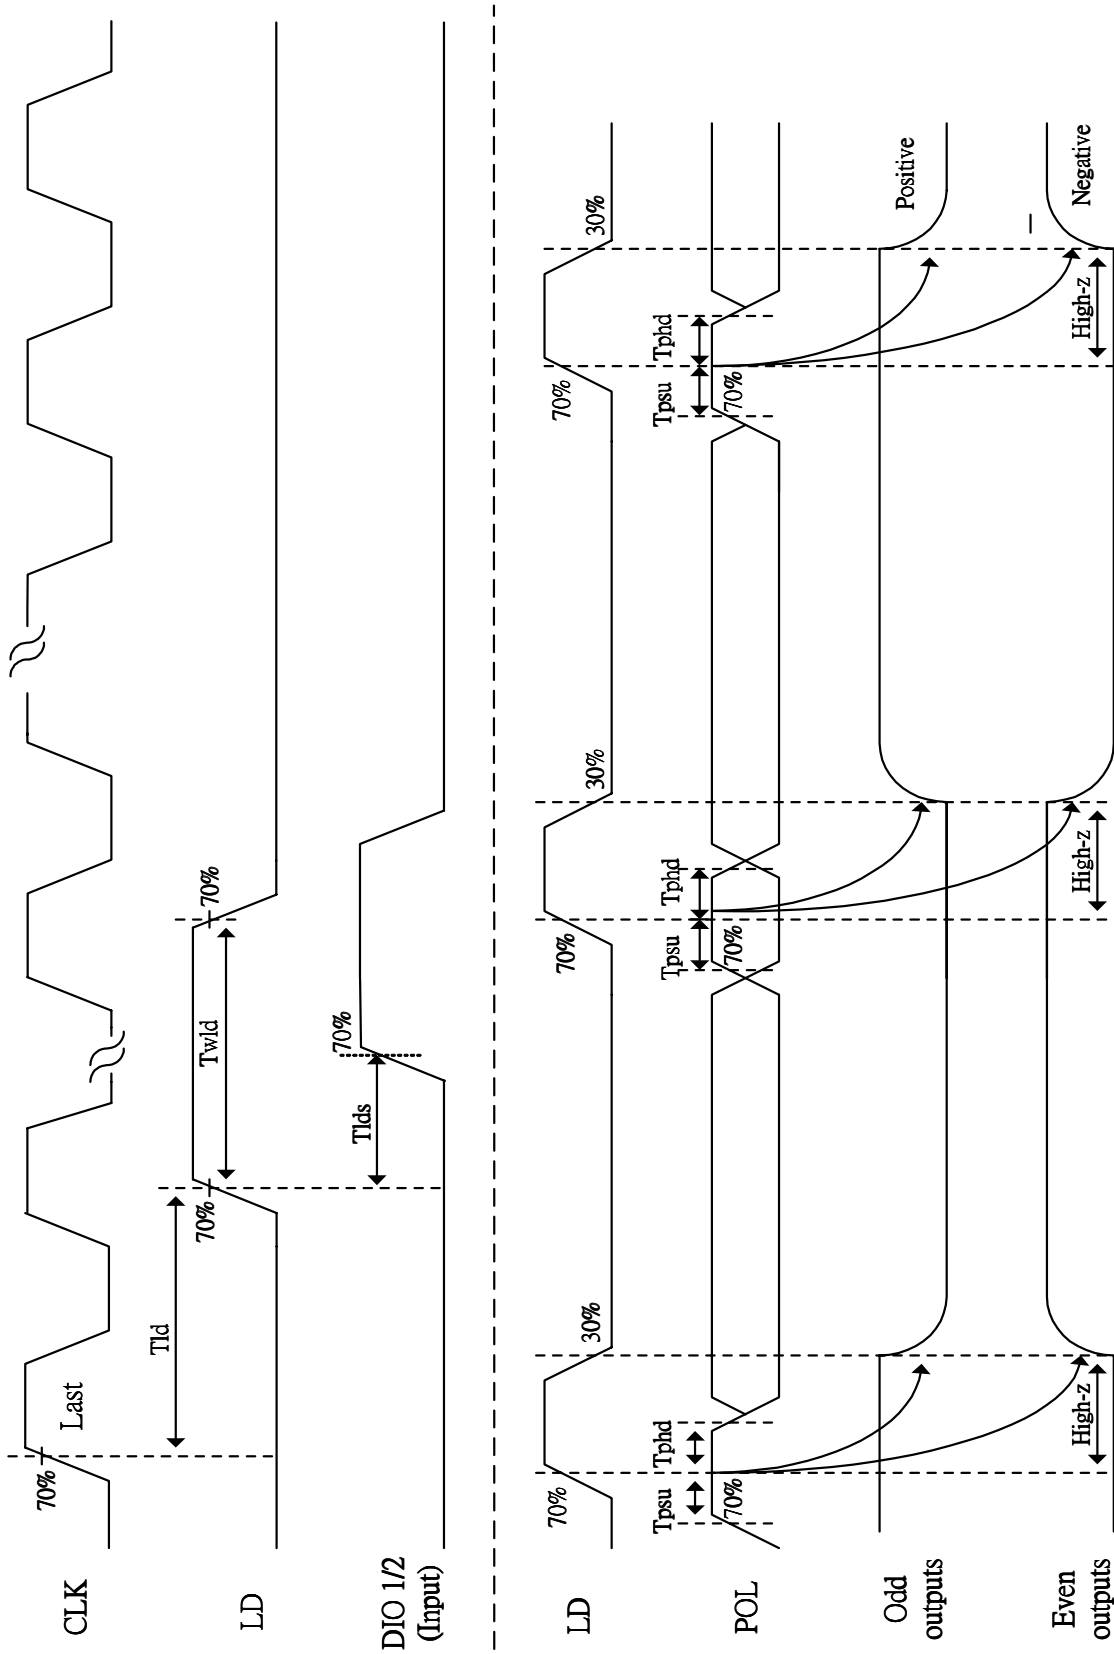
CLK

LD

DIO 1/2
(Input)

LD

POL

Odd
outputs

Even
outputs

70%

Last

Tld

70%

70%

Twld

Tlds

70%

70%

30%

Tpsu

Tphd

70%

High-z

70%

30%

Tpsu

Tphd

70%

High-z

70%

30%

Tpsu

Tphd

70%

High-z

Positive

Negative